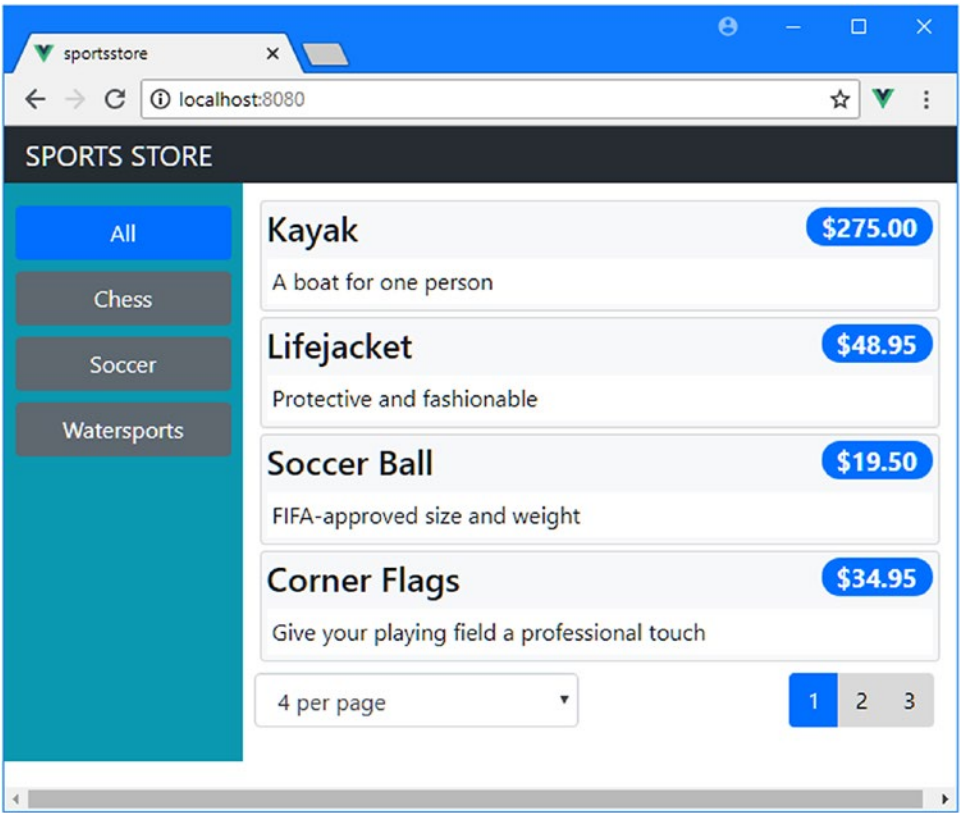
sportsstore

localhost:8080

SPORTS STORE

All

Chess

Soccer

Watersports

Kayak $275.00

A boat for one person

Lifejacket $48.95

Protective and fashionable

Soccer Ball $19.50

FIFA-approved size and weight

Corner Flags $34.95

Give your playing field a professional touch

4 per page

1 2 3